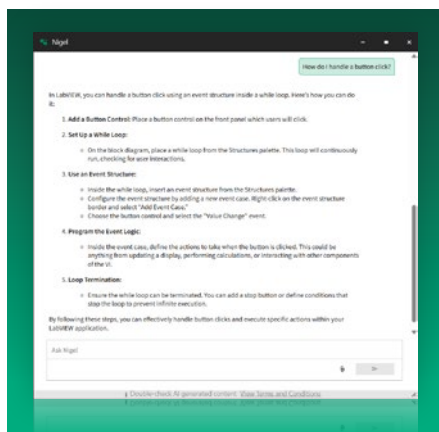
Nigel

How do I handle a button click?

In LabVIEW, you can handle a button click using an event structure inside a while loop. Here's how you can do it:

1. **Add a Button Control:** Place a button control on the front panel which users will click.

2. **Set Up a While Loop:**
   - On the block diagram, place a while loop from the Structures palette. This loop will continuously run, checking for user interactions.

3. **Use an Event Structure:**
   - Inside the while loop, insert an event structure from the Structures palette.
   - Configure the event structure by adding a new event case. Right-click on the event structure border and select "Add Event Case."
   - Choose the button control and select the "Value Change" event.

4. **Program the Event Logic:**
   - Inside the event case, define the actions to take when the button is clicked. This could be anything from updating a display, performing calculations, or interacting with other components of the VI.

5. **Loop Termination:**
   - Ensure the while loop can be terminated. You can add a stop button or define conditions that stop the loop to prevent infinite execution.

By following these steps, you can effectively handle button clicks and execute specific actions within your LabVIEW application.

Ask Nigel

Double-check AI-generated content. View Terms and Conditions

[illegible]